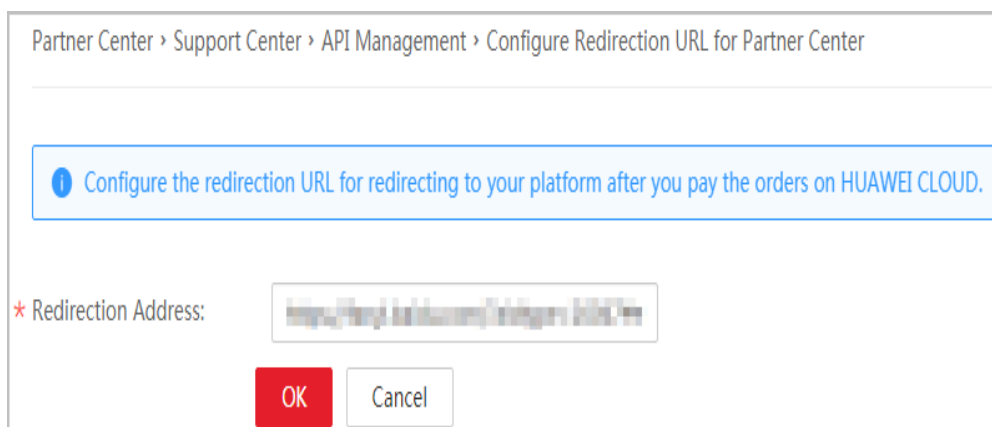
Partner Center › Support Center › API Management › Configure Redirection URL for Partner Center

Configure the redirection URL for redirecting to your platform after you pay the orders on HUAWEI CLOUD.

* Redirection Address: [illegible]

OK Cancel